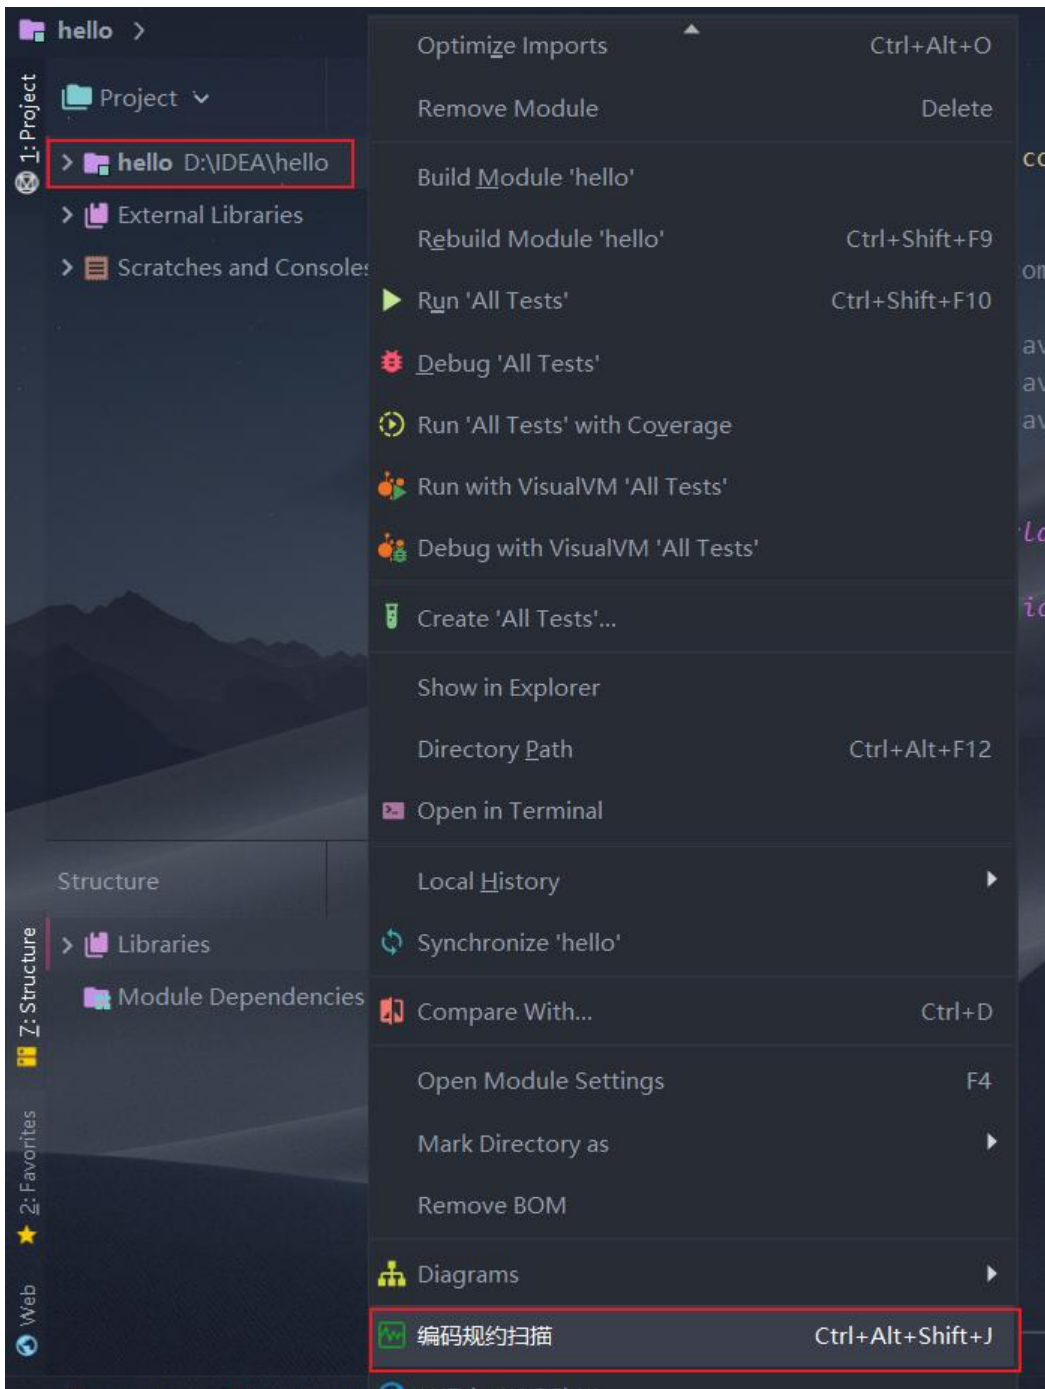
hello >

1: Project

Project

> hello D:\IDEA\hello

> External Libraries

> Scratches and Consoles

Structure

> Libraries

Module Dependencies

7: Structure

2: Favorites

Web

Optimize Imports Ctrl+Alt+O

Remove Module Delete

Build Module 'hello'

Rebuild Module 'hello' Ctrl+Shift+F9

Run 'All Tests' Ctrl+Shift+F10

Debug 'All Tests'

Run 'All Tests' with Coverage

Run with VisualVM 'All Tests'

Debug with VisualVM 'All Tests'

Create 'All Tests'...

Show in Explorer

Directory Path Ctrl+Alt+F12

Open in Terminal

Local History

Synchronize 'hello'

Compare With... Ctrl+D

Open Module Settings F4

Mark Directory as

Remove BOM

Diagrams

编码规约扫描 Ctrl+Alt+Shift+J

co

on

av

av

av

lo

io